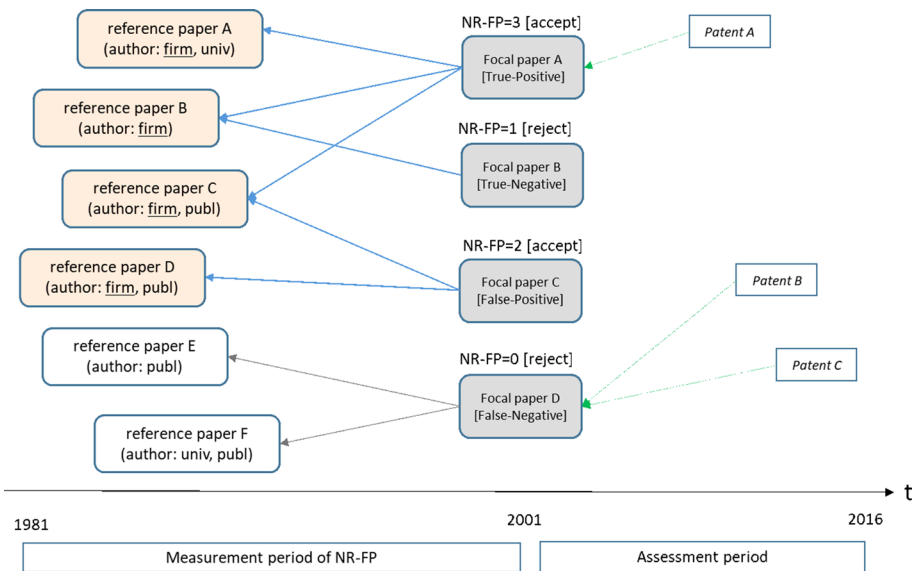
reference paper A
(author: firm, univ)

reference paper B
(author: firm)

reference paper C
(author: firm, publ)

reference paper D
(author: firm, publ)

reference paper E
(author: publ)

reference paper F
(author: univ, publ)

NR-FP=3 [accept]

Focal paper A
[True-Positive]

Patent A

NR-FP=1 [reject]

Focal paper B
[True-Negative]

NR-FP=2 [accept]

Focal paper C
[False-Positive]

Patent B

NR-FP=0 [reject]

Focal paper D
[False-Negative]

Patent C

t

1981

2001

2016

Measurement period of NR-FP

Assessment period